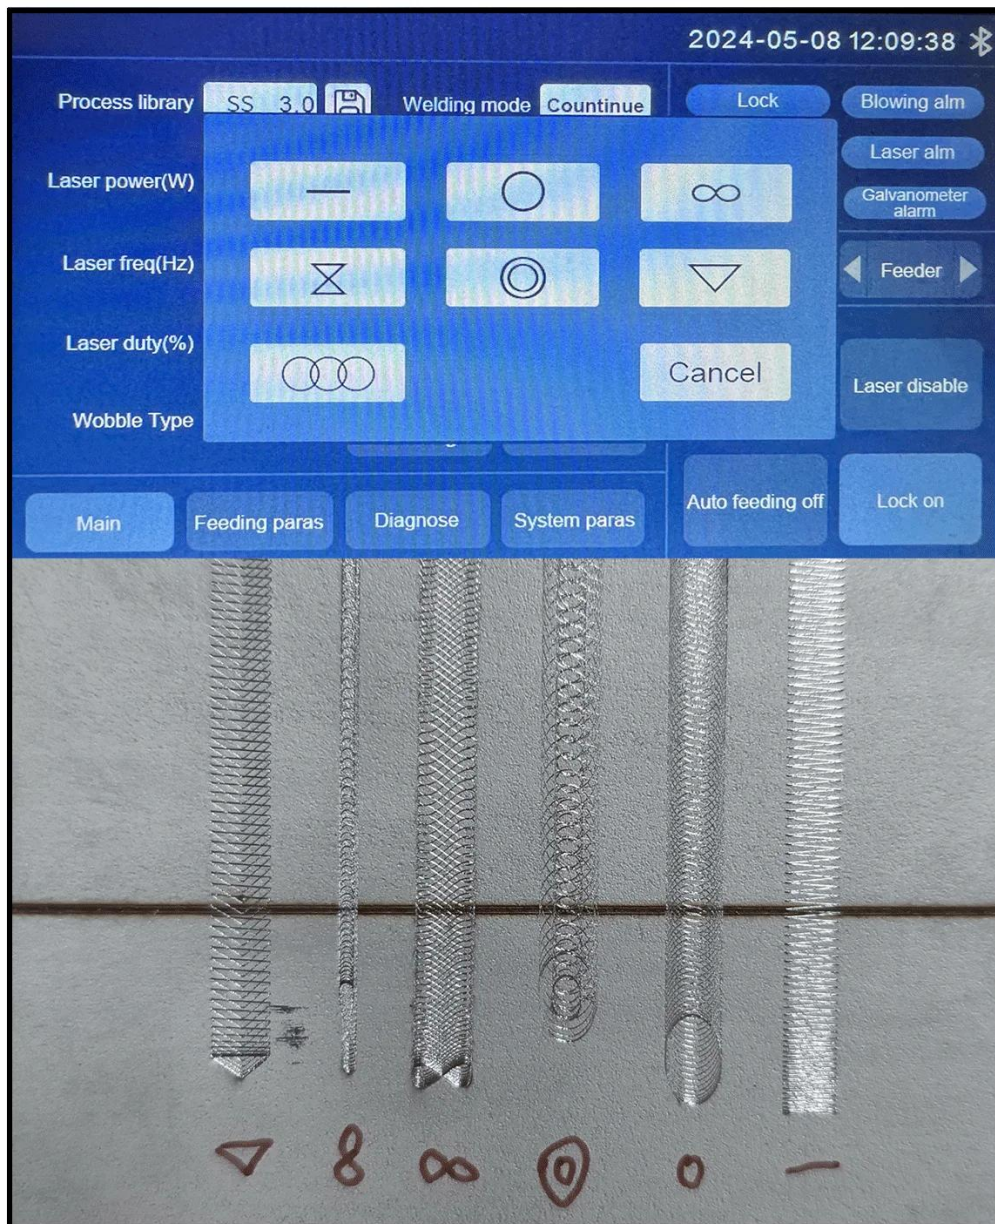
2024-05-08 12:09:38

Process library SS 3.0 Welding mode Countinue

Lock Blowing alm

Laser power(W)

Laser alm

Galvanometer alarm

Laser freq(Hz)

Feeder

Laser duty(%)

Cancel

Laser disable

Wobble Type

Main Feeding paras Diagnose System paras

Auto feeding off Lock on

8 ∞ 0 —